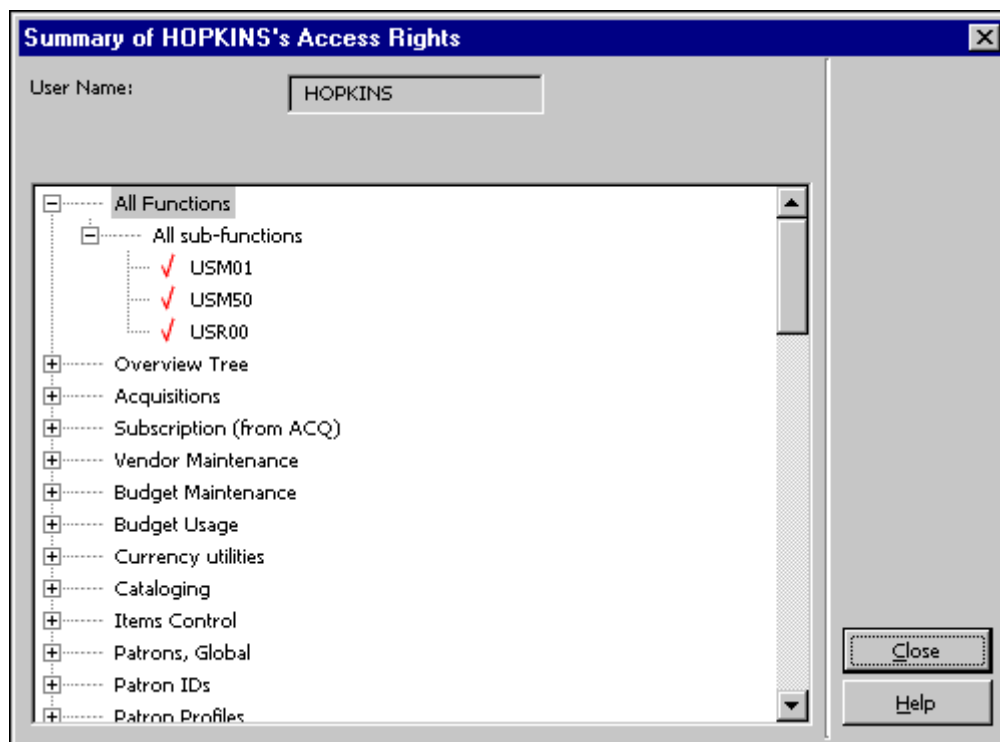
Summary of HOPKINS's Access Rights

User Name:

HOPKINS

All Functions
All sub-functions
USM01
USM50
USR00
Overview Tree
Acquisitions
Subscription (from ACQ)
Vendor Maintenance
Budget Maintenance
Budget Usage
Currency utilities
Cataloging
Items Control
Patrons, Global
Patron IDs
Patron Profiles

Close

Help